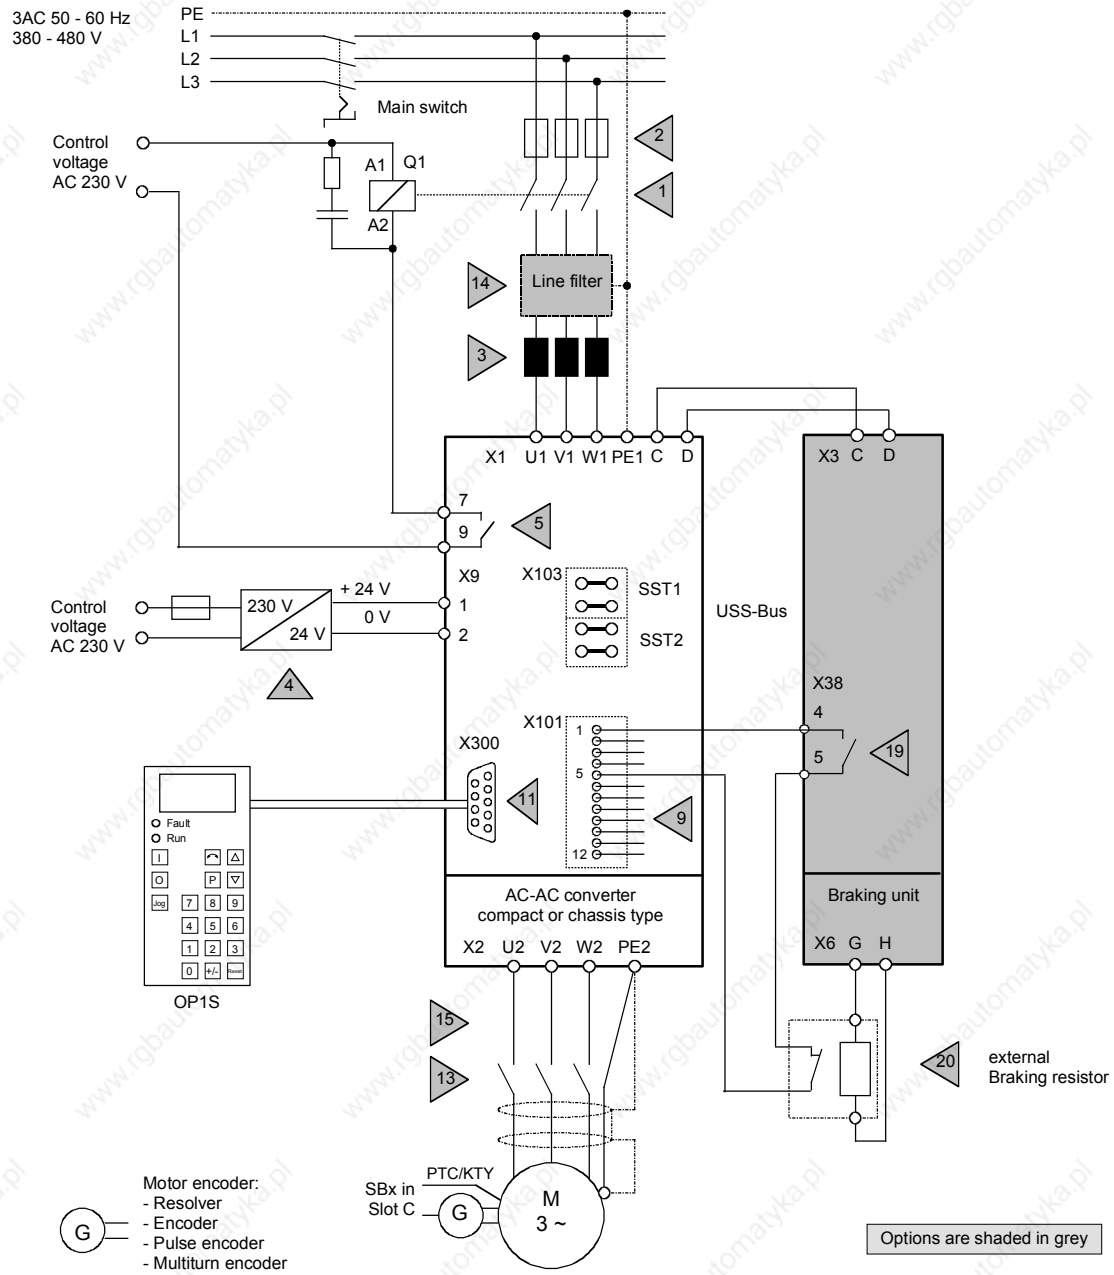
3AC 50 - 60 Hz
380 - 480 V

PE
L1
L2
L3

Main switch

Control voltage AC 230 V

A1 Q1
A2

2
1

14
Line filter

3

X1 U1 V1 W1 PE1 C D

X3 C D

7
9
5

X9
+ 24 V
0 V
1
2

Control voltage AC 230 V

230 V
24 V

4

X103
SST1
SST2

USS-Bus

X38
4
5
19

X101
1
5
12

X300
11
9

Fault
Run
I
O
P
Jog
7 8 9
4 5 6
1 2 3
0 +/- Reset

OP1S

AC-AC converter
compact or chassis type

X2 U2 V2 W2 PE2

Braking unit

X6 G H

15
13

20
external
Braking resistor

Motor encoder:
- Resolver
- Encoder
- Pulse encoder
- Multiturn encoder

G

PTC/KTY
SBx in
Slot C
G

M
3 ~

Options are shaded in grey